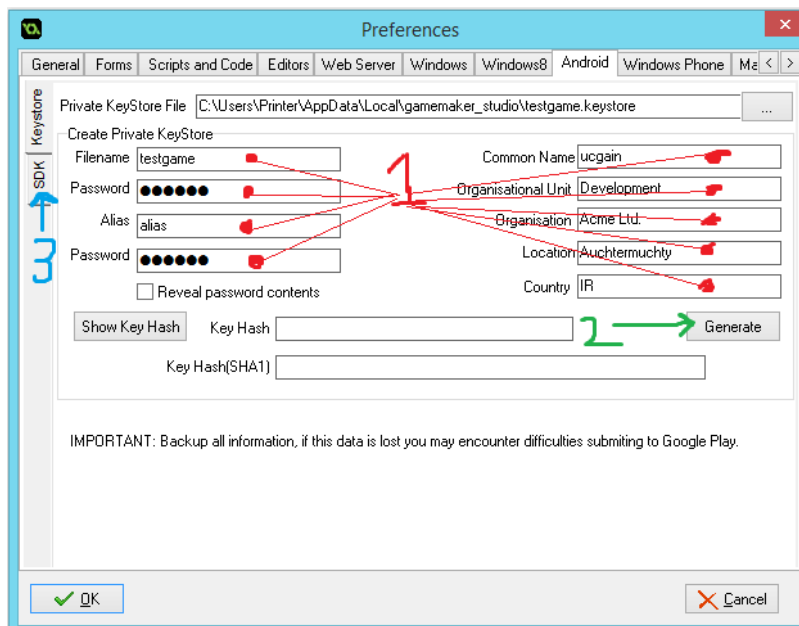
Preferences

General | Forms | Scripts and Code | Editors | Web Server | Windows | Windows8 | Android | Windows Phone | Ma

Keystore
SDK

Private KeyStore File C:\Users\Printer\AppData\Local\gamemaker_studio\testgame.keystore ...

Create Private KeyStore
Filename testgame
Password ●●●●●●
Alias alias
Password ●●●●●●
Reveal password contents

Common Name ucgain
Organisational Unit Development
Organisation Acme Ltd.
Location Auchtermuchty
Country IR

1
2
3

Show Key Hash
Key Hash
Generate
Key Hash(SHA1)

IMPORTANT: Backup all information, if this data is lost you may encounter difficulties submiting to Google Play.

OK
Cancel